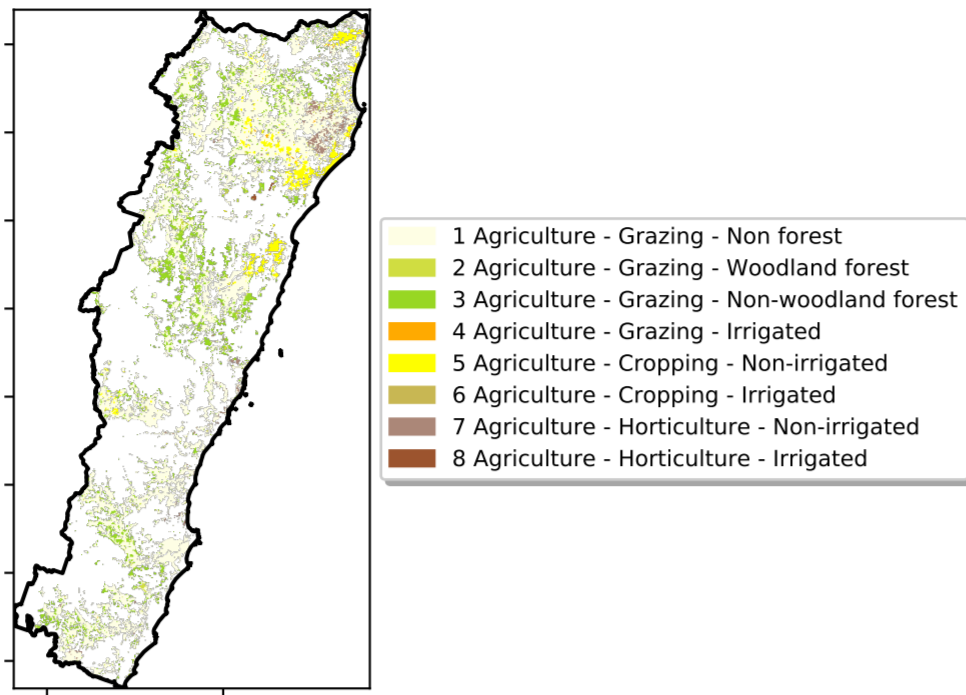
1 Agriculture - Grazing - Non forest
2 Agriculture - Grazing - Woodland forest
3 Agriculture - Grazing - Non-woodland forest
4 Agriculture - Grazing - Irrigated
5 Agriculture - Cropping - Non-irrigated
6 Agriculture - Cropping - Irrigated
7 Agriculture - Horticulture - Non-irrigated
8 Agriculture - Horticulture - Irrigated